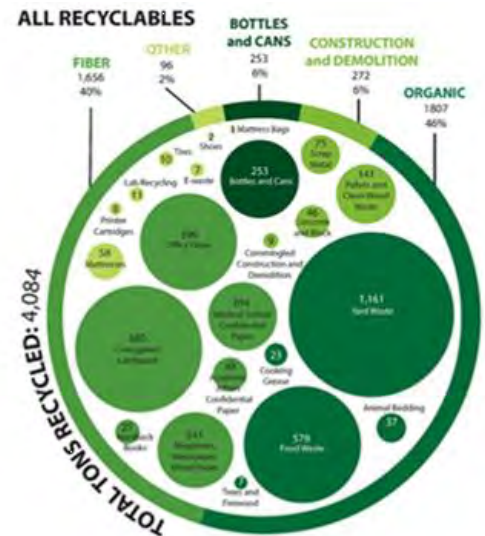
ALL RECYCLABLES

FIBER
1,656
40%

OTHER
96
2%

BOTTLES and CANS
253
6%

CONSTRUCTION and DEMOLITION
272
6%

ORGANIC
1807
46%

1 Mattress Bags

2 Shoes

10 Tires

7 E-waste

Lab Recycling 11

8 Printer Cartridges

58 Mattresses

253 Bottles and Cans

75 Scrap Metal

141 Pallets and Clean Wood Waste

46 Concrete and Brick

596 Office Paper

9 Commingled Construction and Demolition

1,161 Yard Waste

685 Corrugated Cardboard

354 Mixed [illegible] Confidential Paper

23 Cooking Grease

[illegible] Confidential Paper

27 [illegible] Books

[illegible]

579 Food Waste

Animal Bedding 37

7 Trees and Firewood

TOTAL TONS RECYCLED: 4,084